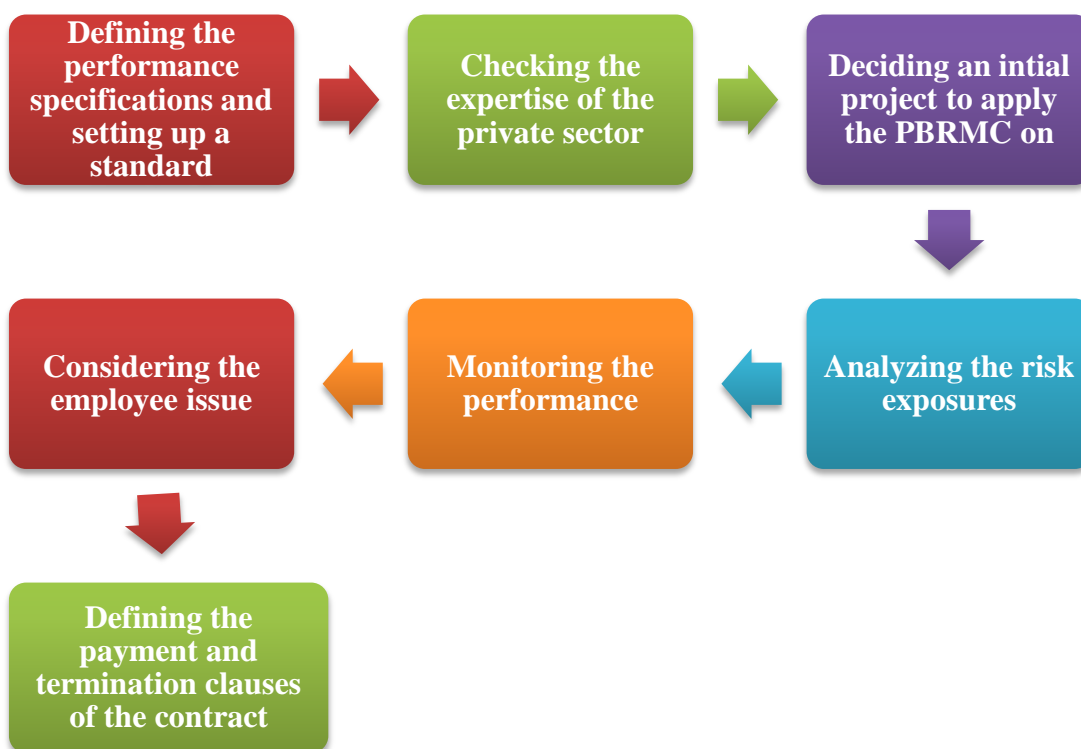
Defining the performance specifications and setting up a standard

Checking the expertise of the private sector

Deciding an intial project to apply the PBRMC on

Analyzing the risk exposures

Monitoring the performance

Considering the employee issue

Defining the payment and termination clauses of the contract